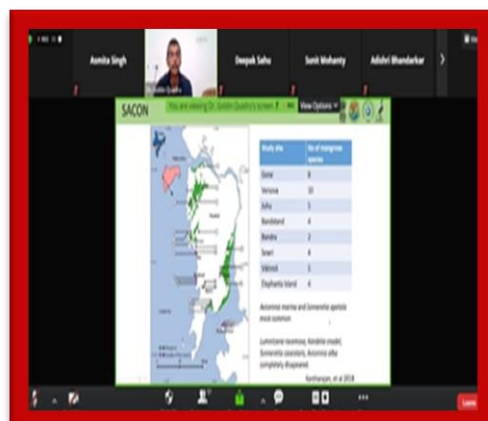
Asmita Singh

Dr. Goldin Quadros

Deepak Sahu

Sumit Mohanty

Adishri Bhandarkar

SACON

You are viewing Dr. Goldin Quadros's screen

View Options

| Study site | No of mangrove species |
|---|---|
| Gorai | 8 |
| Versova | 10 |
| Juhu | 3 |
| Bandstand | 4 |
| Bandra | 2 |
| Sewri | 4 |
| Vikhroli | 5 |
| Elephanta Island | 4 |

Avicennia marina and Sonneratia apetala most common

Lumnitzera racemosa, Kandelia candel, Sonneratia caseolaris, Avicennia alba completely disappeared

Kantharajan, et al 2018

Leave